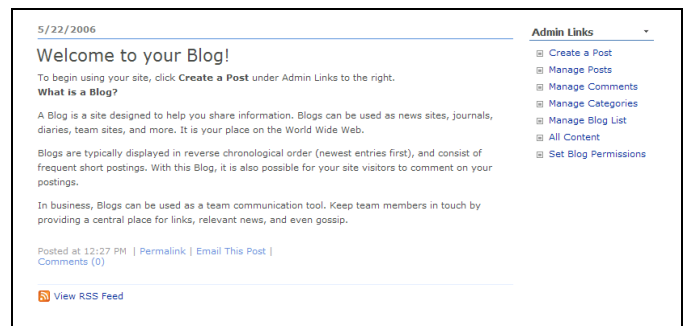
5/22/2006

Welcome to your Blog!

To begin using your site, click **Create a Post** under Admin Links to the right.
**What is a Blog?**

A Blog is a site designed to help you share information. Blogs can be used as news sites, journals, diaries, team sites, and more. It is your place on the World Wide Web.

Blogs are typically displayed in reverse chronological order (newest entries first), and consist of frequent short postings. With this Blog, it is also possible for your site visitors to comment on your postings.

In business, Blogs can be used as a team communication tool. Keep team members in touch by providing a central place for links, relevant news, and even gossip.

Posted at 12:27 PM | Permalink | Email This Post | Comments (0)

View RSS Feed

Admin Links

Create a Post
Manage Posts
Manage Comments
Manage Categories
Manage Blog List
All Content
Set Blog Permissions